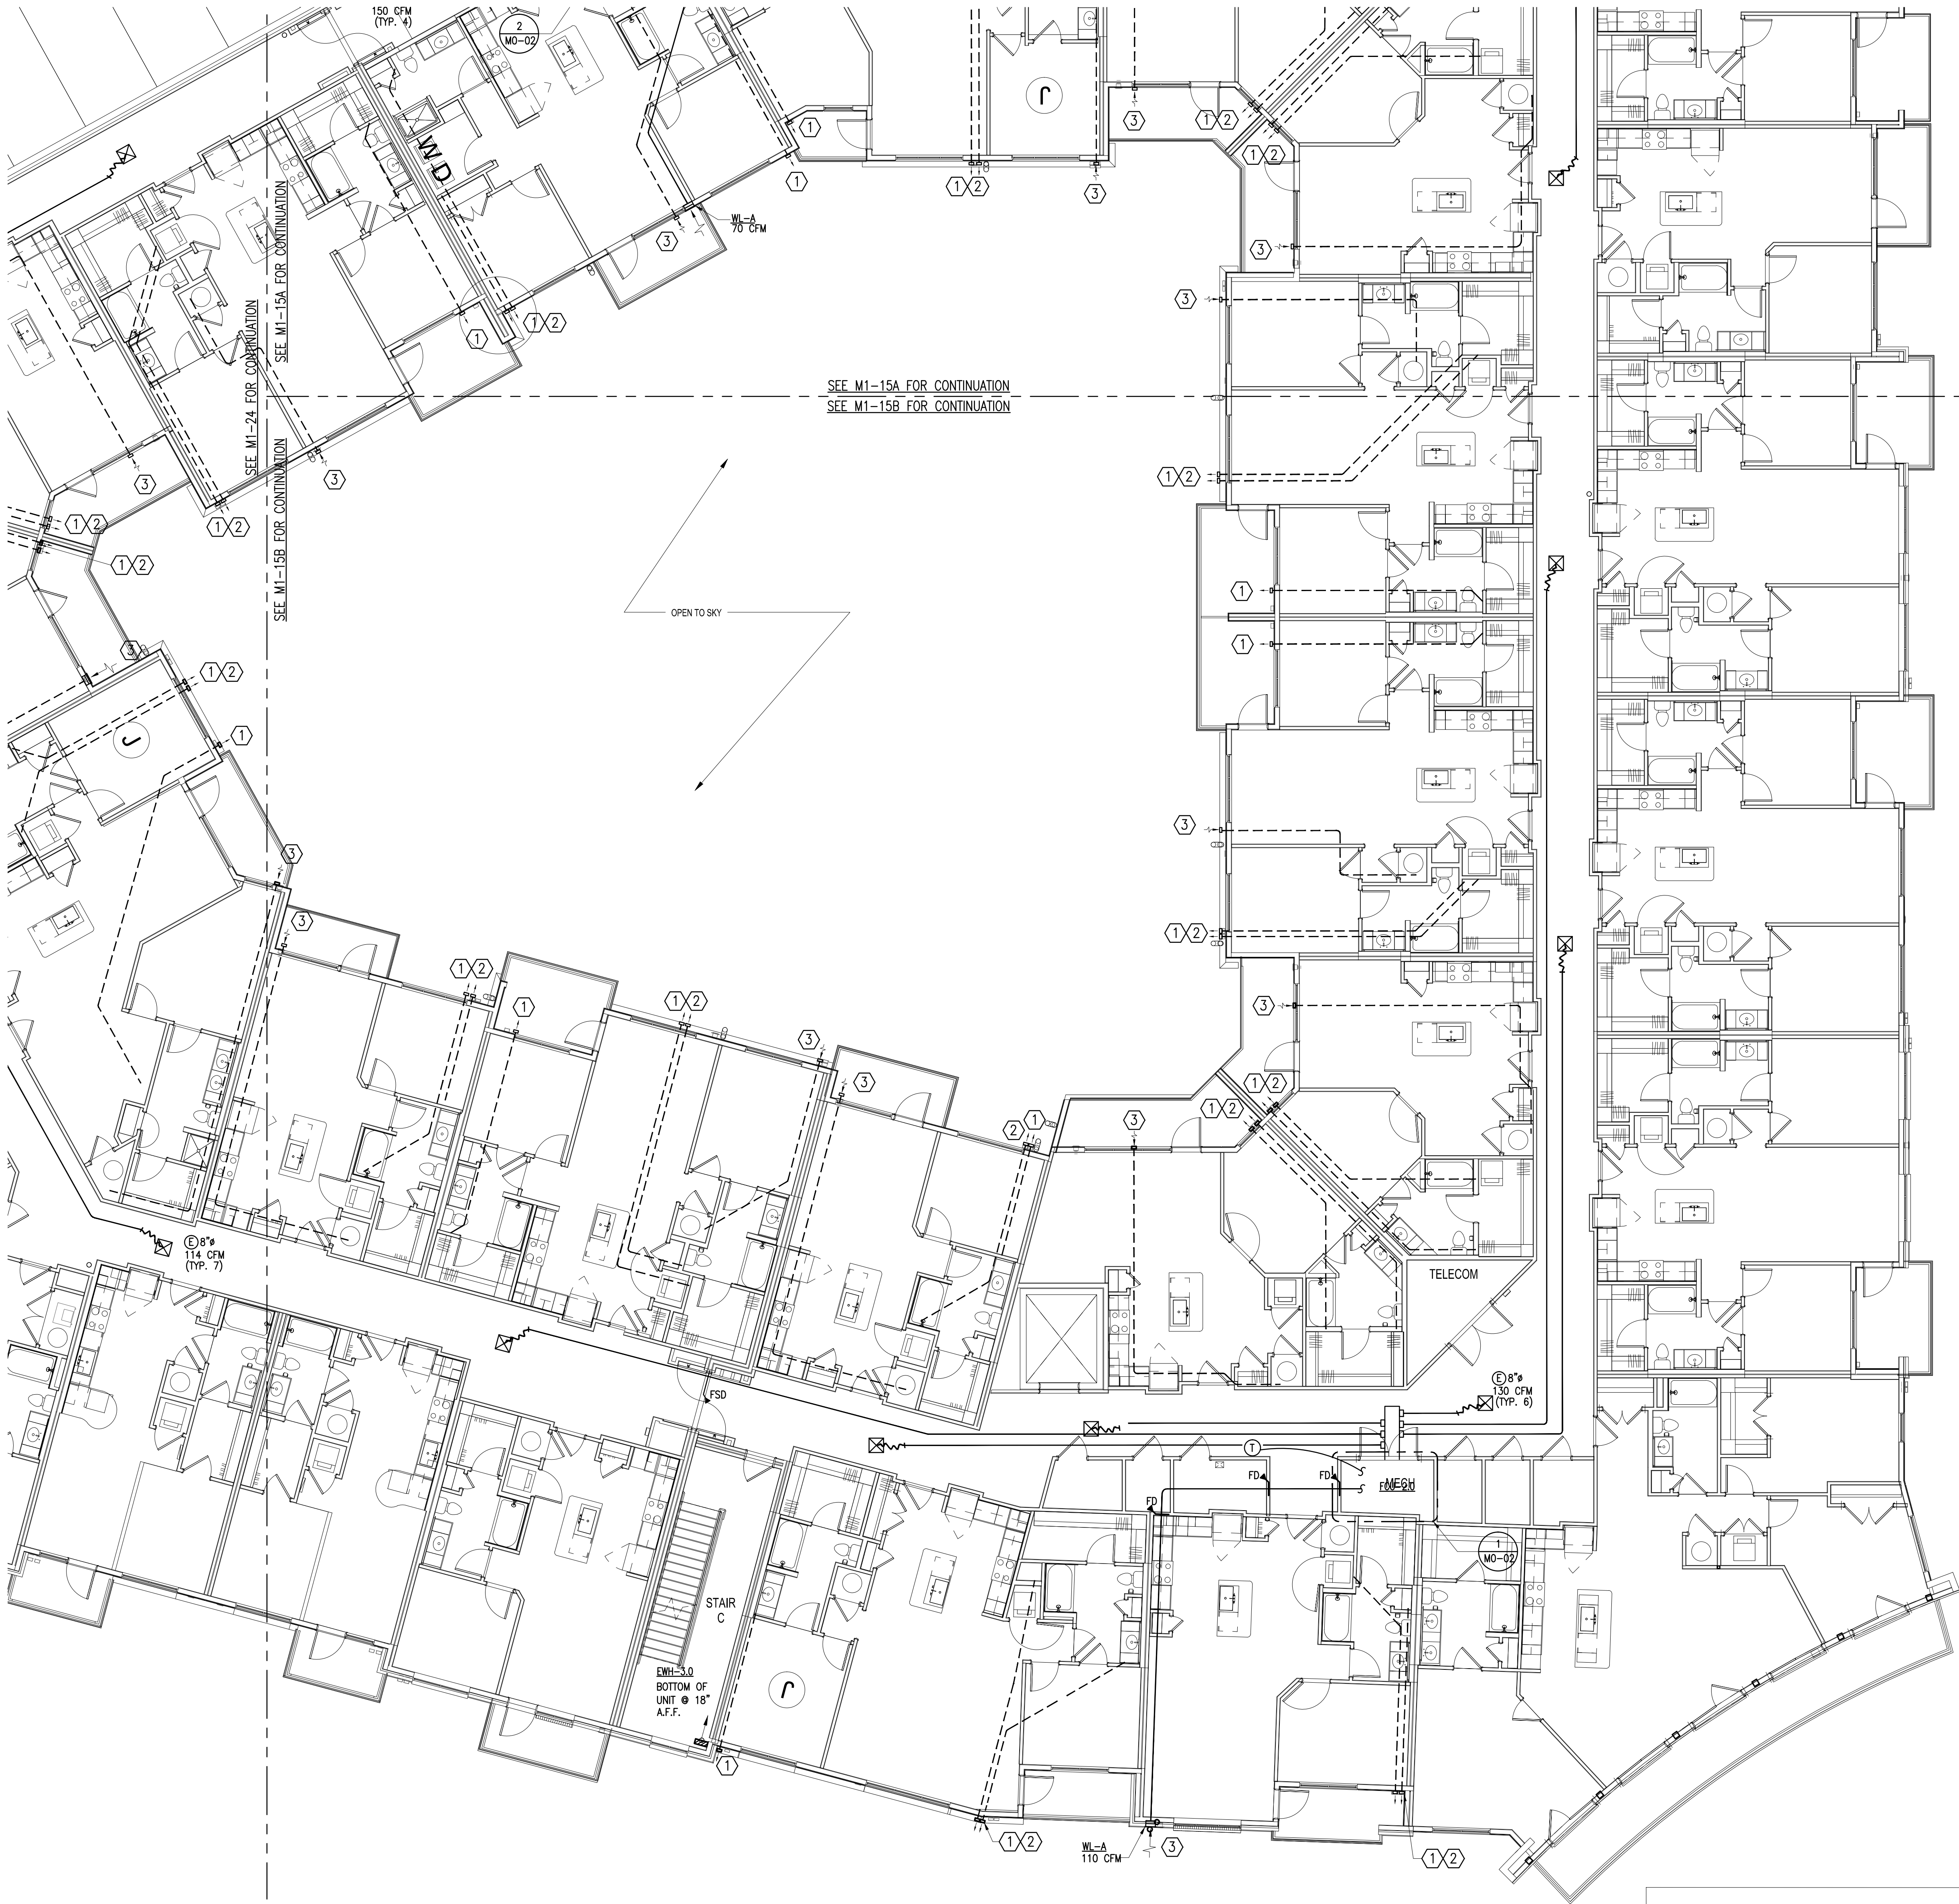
150 CFM
(TYP. 4)

2
MO-02

WD

1

1 2

3

1 2

1 2

3

3

WL-A
70 CFM

3

3

1

1 2

SEE M1-15A FOR CONTINUATION

SEE M1-24 FOR CONTINUATION

SEE M1-15B FOR CONTINUATION

SEE M1-15A FOR CONTINUATION
SEE M1-15B FOR CONTINUATION

3

3

1 2

1 2

1 2

OPEN TO SKY

1

1

3

1 2

1

3

3

1 2

3

1 2

1

1 2

3

3

1 2

1 2

3

2 1

1 2

TELECOM

E 8"ø
114 CFM
(TYP. 7)

E 8"ø
130 CFM
(TYP. 6)

FSD

T

FD

FD

FD

MECH

1
MO-02

STAIR
C

EWH-3.0
BOTTOM OF
UNIT @ 18"
A.F.F.

1

1 2

WL-A
110 CFM

3

1 2